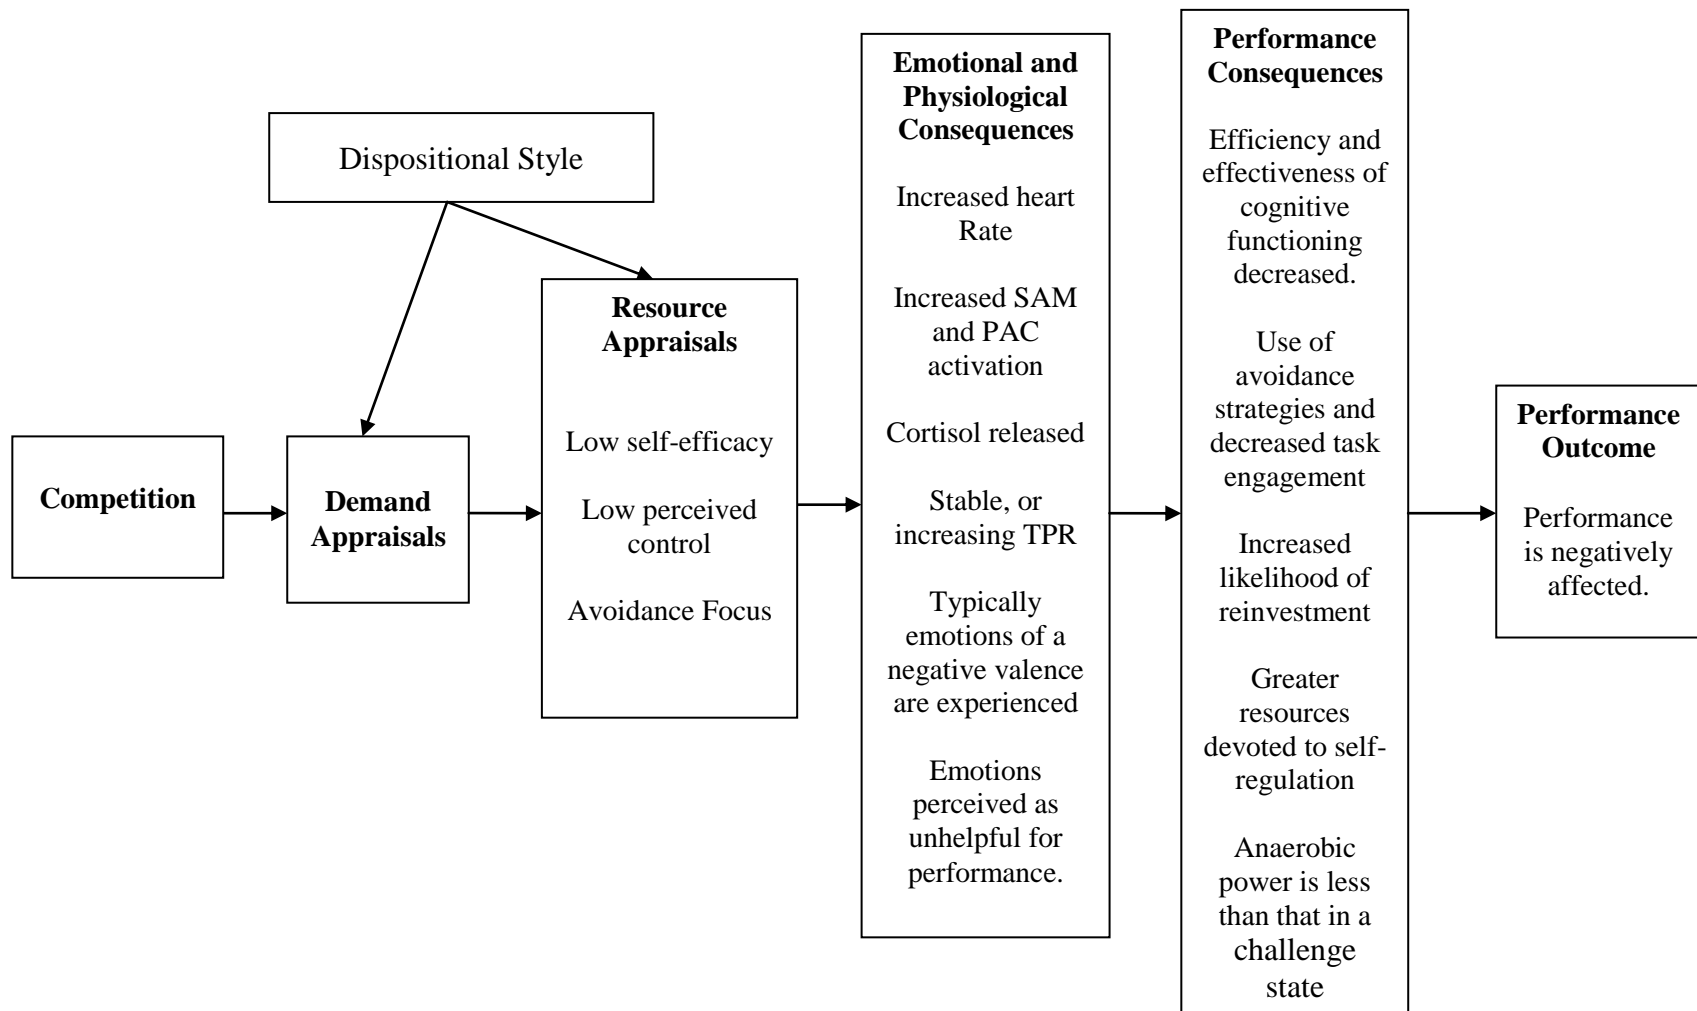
Dispositional Style

Competition

Demand Appraisals

Resource Appraisals

Low self-efficacy

Low perceived control

Avoidance Focus

Emotional and Physiological Consequences

Increased heart Rate

Increased SAM and PAC activation

Cortisol released

Stable, or increasing TPR

Typically emotions of a negative valence are experienced

Emotions perceived as unhelpful for performance.

Performance Consequences

Efficiency and effectiveness of cognitive functioning decreased.

Use of avoidance strategies and decreased task engagement

Increased likelihood of reinvestment

Greater resources devoted to self-regulation

Anaerobic power is less than that in a challenge state

Performance Outcome

Performance is negatively affected.